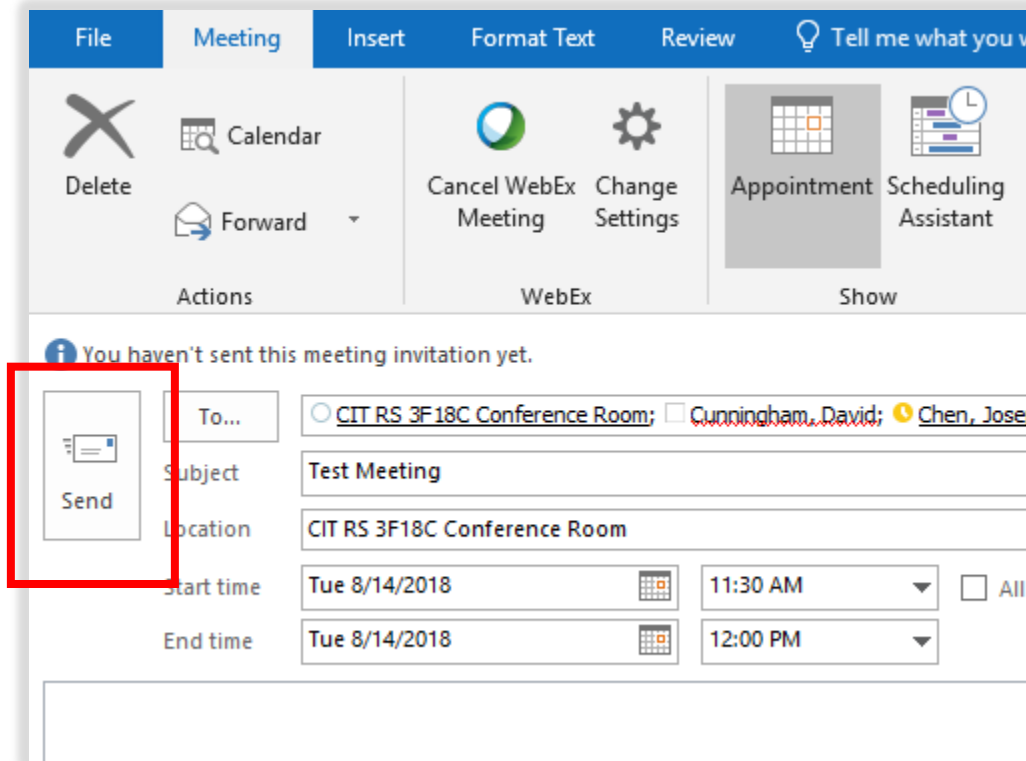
File Meeting Insert Format Text Review Tell me what you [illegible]

Delete
Calendar
Forward
Actions

Cancel WebEx Meeting
Change Settings
WebEx

Appointment
Scheduling Assistant
Show

You haven't sent this meeting invitation yet.

Send

To...
CIT RS 3F18C Conference Room; Cunningham, David; Chen, Jose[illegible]

Subject
Test Meeting

Location
CIT RS 3F18C Conference Room

Start time
Tue 8/14/2018
11:30 AM
All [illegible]

End time
Tue 8/14/2018
12:00 PM